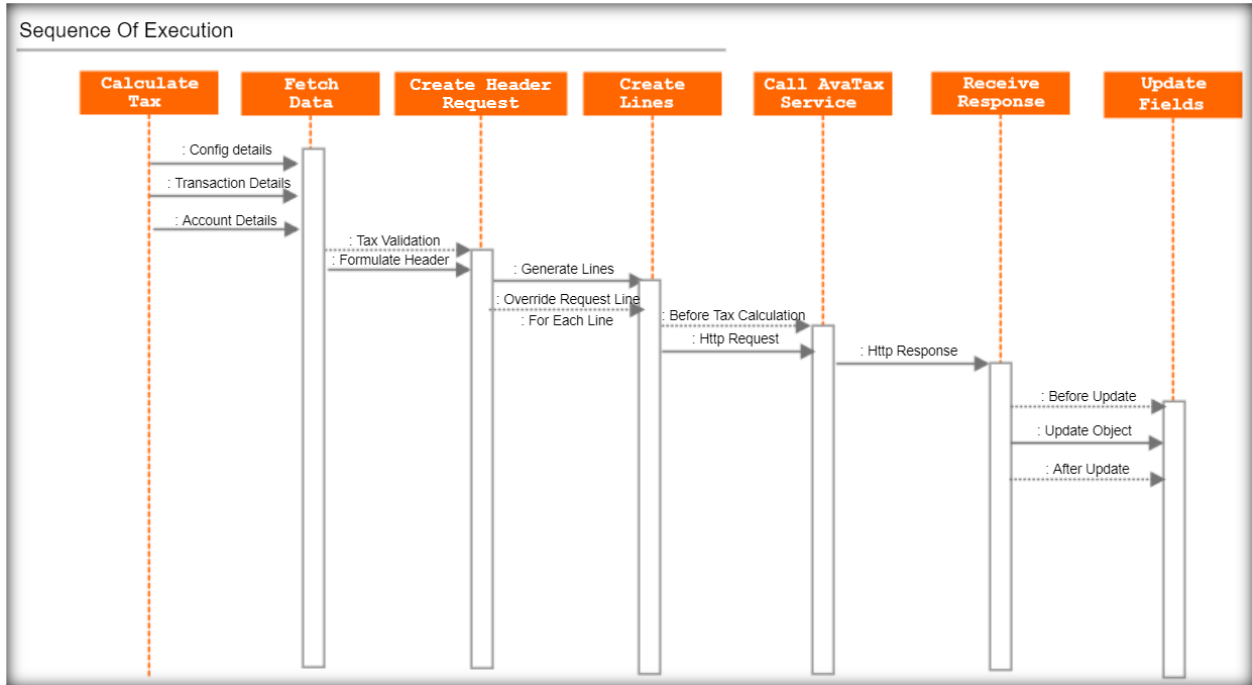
Sequence Of Execution

Calculate Tax

Fetch Data

Create Header Request

Create Lines

Call AvaTax Service

Receive Response

Update Fields

: Config details

: Transaction Details

: Account Details

: Tax Validation

: Formulate Header

: Generate Lines

: Override Request Line

: For Each Line

: Before Tax Calculation

: Http Request

: Http Response

: Before Update

: Update Object

: After Update